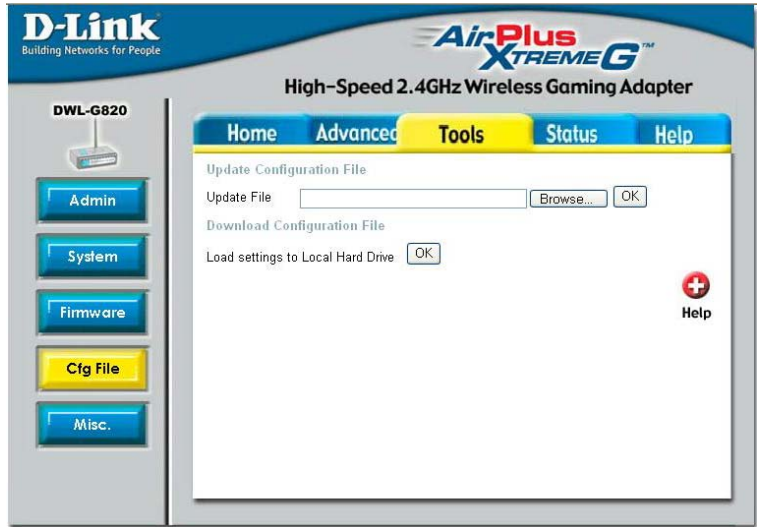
D-Link
Building Networks for People

AirPlus XTREME G™
High-Speed 2.4GHz Wireless Gaming Adapter

DWL-G820

Home
Advanced
Tools
Status
Help

Admin
System
Firmware
Cfg File
Misc.

Update Configuration File
Update File Browse... OK
Download Configuration File
Load settings to Local Hard Drive OK

Help